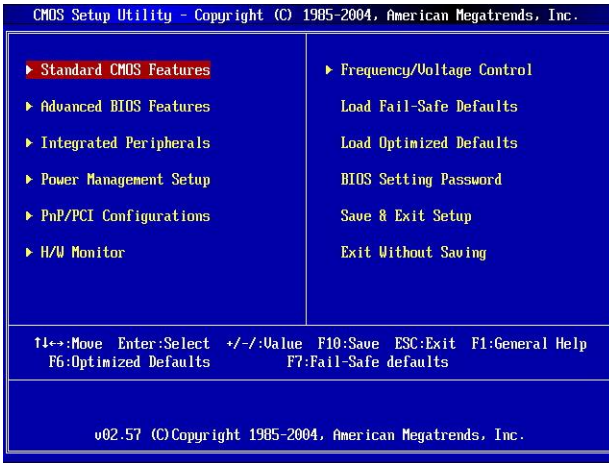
CMOS Setup Utility - Copyright (C) 1985-2004, American Megatrends, Inc.

▶ Standard CMOS Features

▶ Advanced BIOS Features

▶ Integrated Peripherals

▶ Power Management Setup

▶ PnP/PCI Configurations

▶ H/W Monitor

▶ Frequency/Voltage Control

Load Fail-Safe Defaults

Load Optimized Defaults

BIOS Setting Password

Save & Exit Setup

Exit Without Saving

↑↓↔:Move Enter:Select +/-/:Value F10:Save ESC:Exit F1:General Help
F6:Optimized Defaults F7:Fail-Safe defaults

v02.57 (C)Copyright 1985-2004, American Megatrends, Inc.